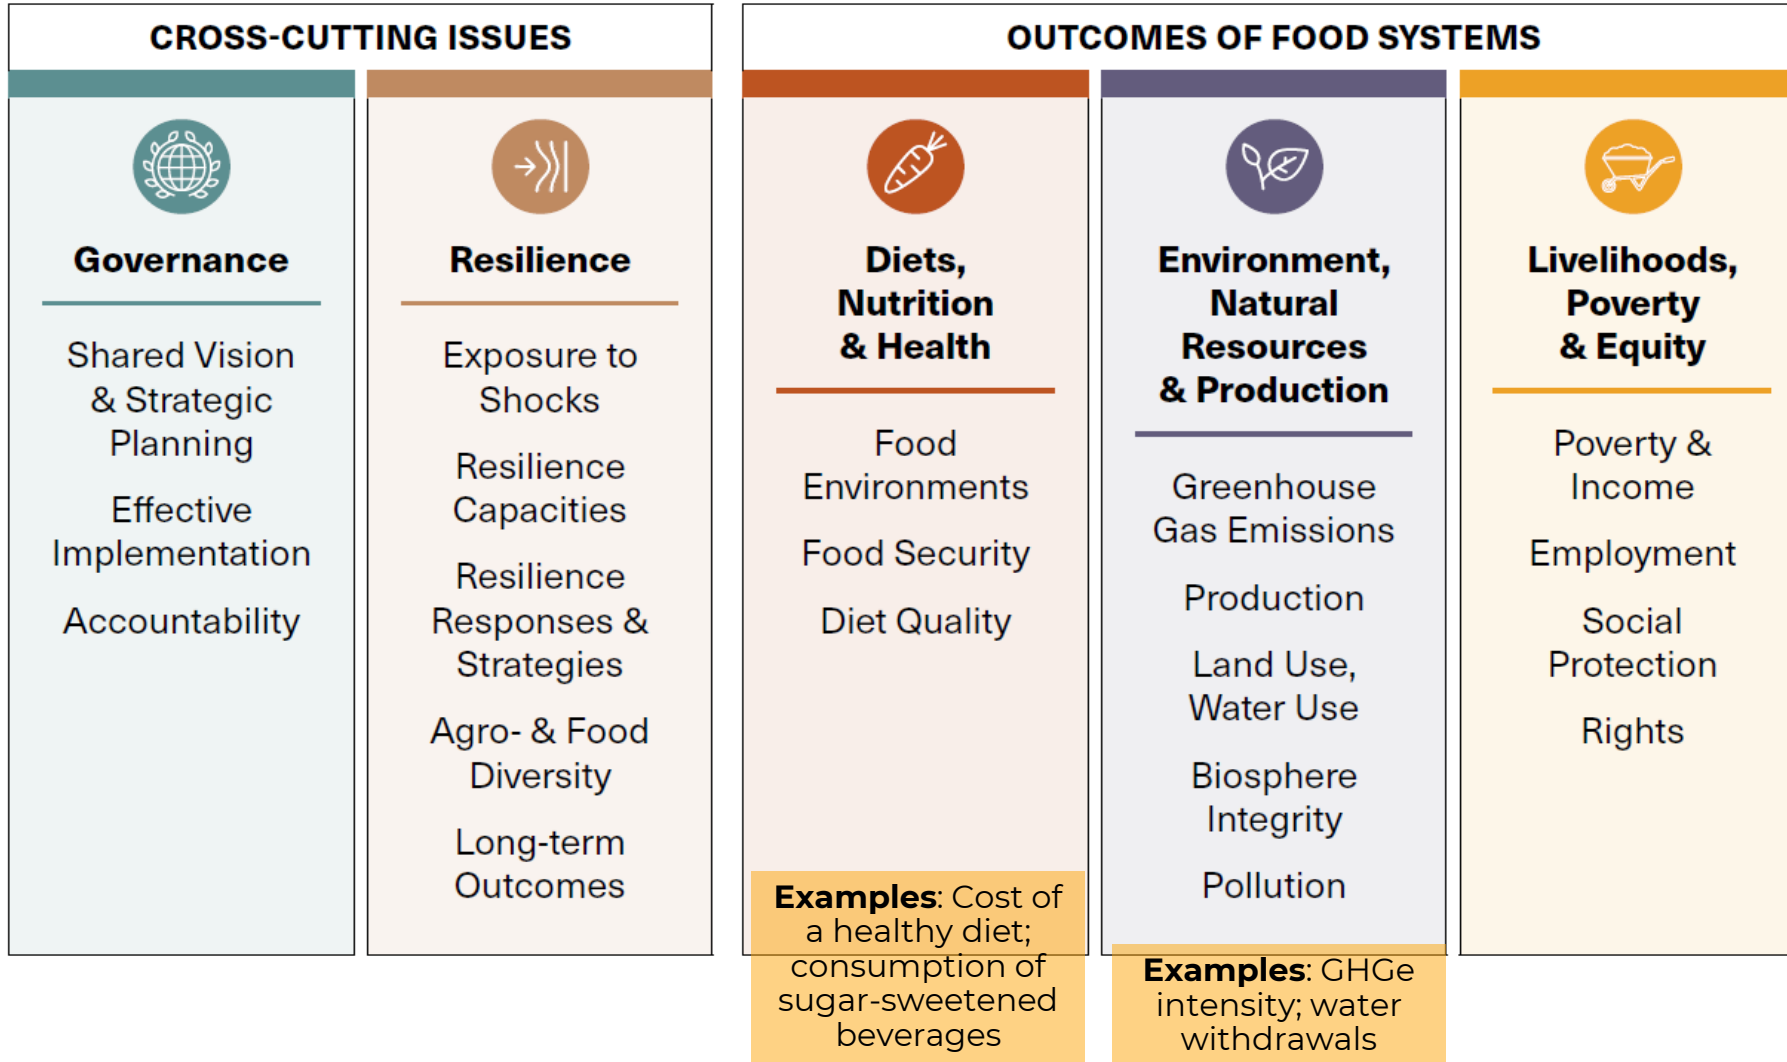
CROSS-CUTTING ISSUES

Governance

Shared Vision & Strategic Planning

Effective Implementation

Accountability

Resilience

Exposure to Shocks

Resilience Capacities

Resilience Responses & Strategies

Agro- & Food Diversity

Long-term Outcomes

OUTCOMES OF FOOD SYSTEMS

Diets, Nutrition & Health

Food Environments

Food Security

Diet Quality

Examples: Cost of a healthy diet; consumption of sugar-sweetened beverages

Environment, Natural Resources & Production

Greenhouse Gas Emissions

Production

Land Use, Water Use

Biosphere Integrity

Pollution

Examples: GHGe intensity; water withdrawals

Livelihoods, Poverty & Equity

Poverty & Income

Employment

Social Protection

Rights